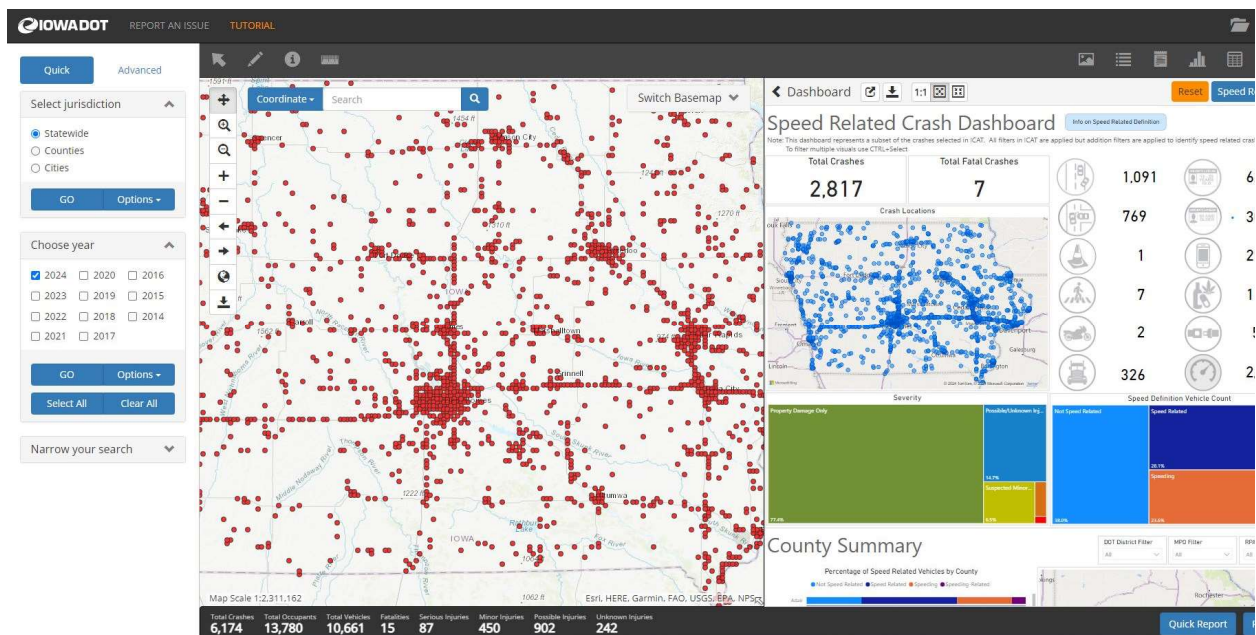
IOWADOT REPORT AN ISSUE TUTORIAL

Quick Advanced

Select jurisdiction

Statewide
Counties
Cities

GO Options

Choose year

2024 2020 2016
2023 2019 2015
2022 2018 2014
2021 2017

GO Options
Select All Clear All

Narrow your search

Coordinate Search

Switch Basemap

Map Scale 1:2,311,162

Esri, HERE, Garmin, FAO, USGS, EPA, NPS

Dashboard 1:1

Reset Speed R

Speed Related Crash Dashboard

Info on Speed Related Definition

Note: This dashboard represents a subset of the crashes selected in ICAT. All filters in ICAT are applied but addition filters are applied to identify speed related cras
To filter multiple visuals use CTRL+Select

| Total Crashes | Total Fatal Crashes |
|---|---|
| 2,817 | 7 |

1,091
769
1
7
2
326

6
3
2
1
5
2,

Crash Locations

Severity

Property Damage Only
Possible/Unknown Inj...
Suspected Minor...
77.4%
14.7%
5.5%

Speed Definition Vehicle Count

Not Speed Related
Speed Related
Speeding
38.0%
28.1%
33.6%

County Summary

DOT District Filter
All
MPO Filter
All

Percentage of Speed Related Vehicles by County

Not Speed Related Speed Related Speeding Speeding-Related

Total Crashes 6,174
Total Occupants 13,780
Total Vehicles 10,661
Fatalities 15
Serious Injuries 87
Minor Injuries 450
Possible Injuries 902
Unknown Injuries 242

Quick Report